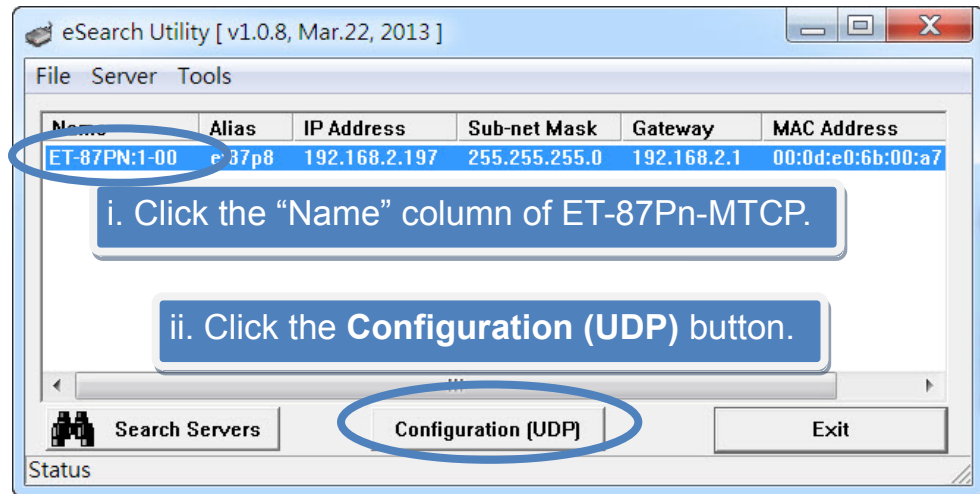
eSearch Utility [ v1.0.8, Mar.22, 2013 ]

File Server Tools

| Name | Alias | IP Address | Sub-net Mask | Gateway | MAC Address |
|---|---|---|---|---|---|
| ET-87PN:1-00 | e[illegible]87p8 | 192.168.2.197 | 255.255.255.0 | 192.168.2.1 | 00:0d:e0:6b:00:a7 |

i. Click the “Name” column of ET-87Pn-MTCP.

ii. Click the **Configuration (UDP)** button.

Search Servers

Configuration (UDP)

Exit

Status